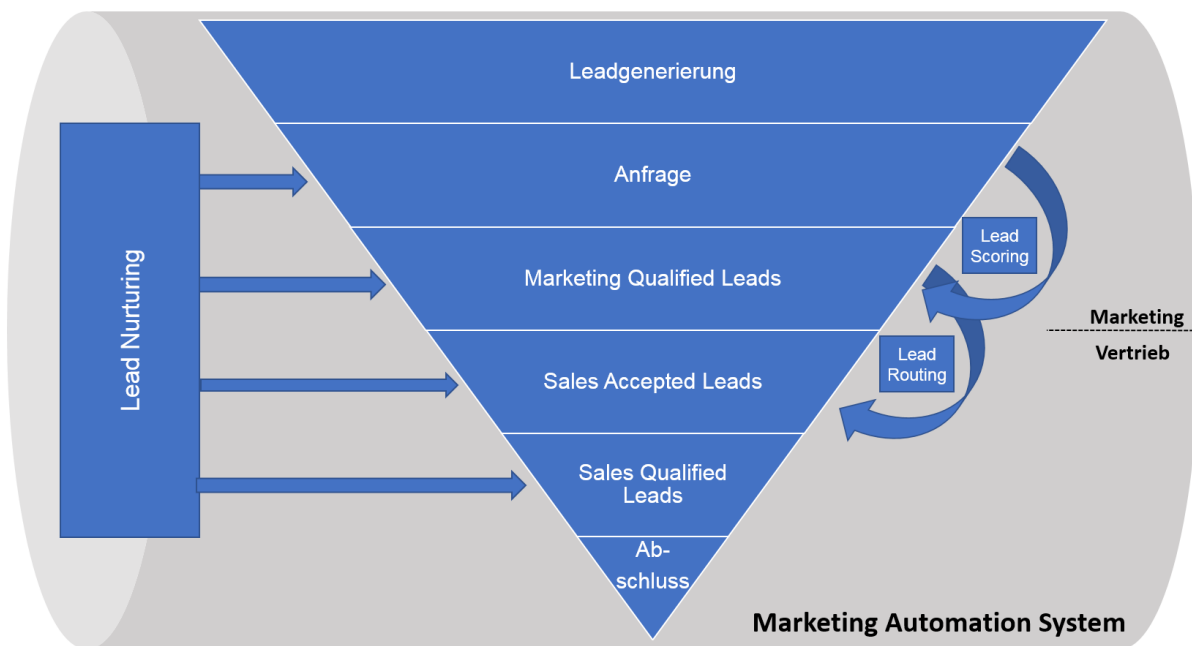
Leadgenerierung

Anfrage

Marketing Qualified Leads

Sales Accepted Leads

Sales Qualified Leads

Abschluss

Lead Nurturing

Lead Scoring

Lead Routing

Marketing

Vertrieb

Marketing Automation System